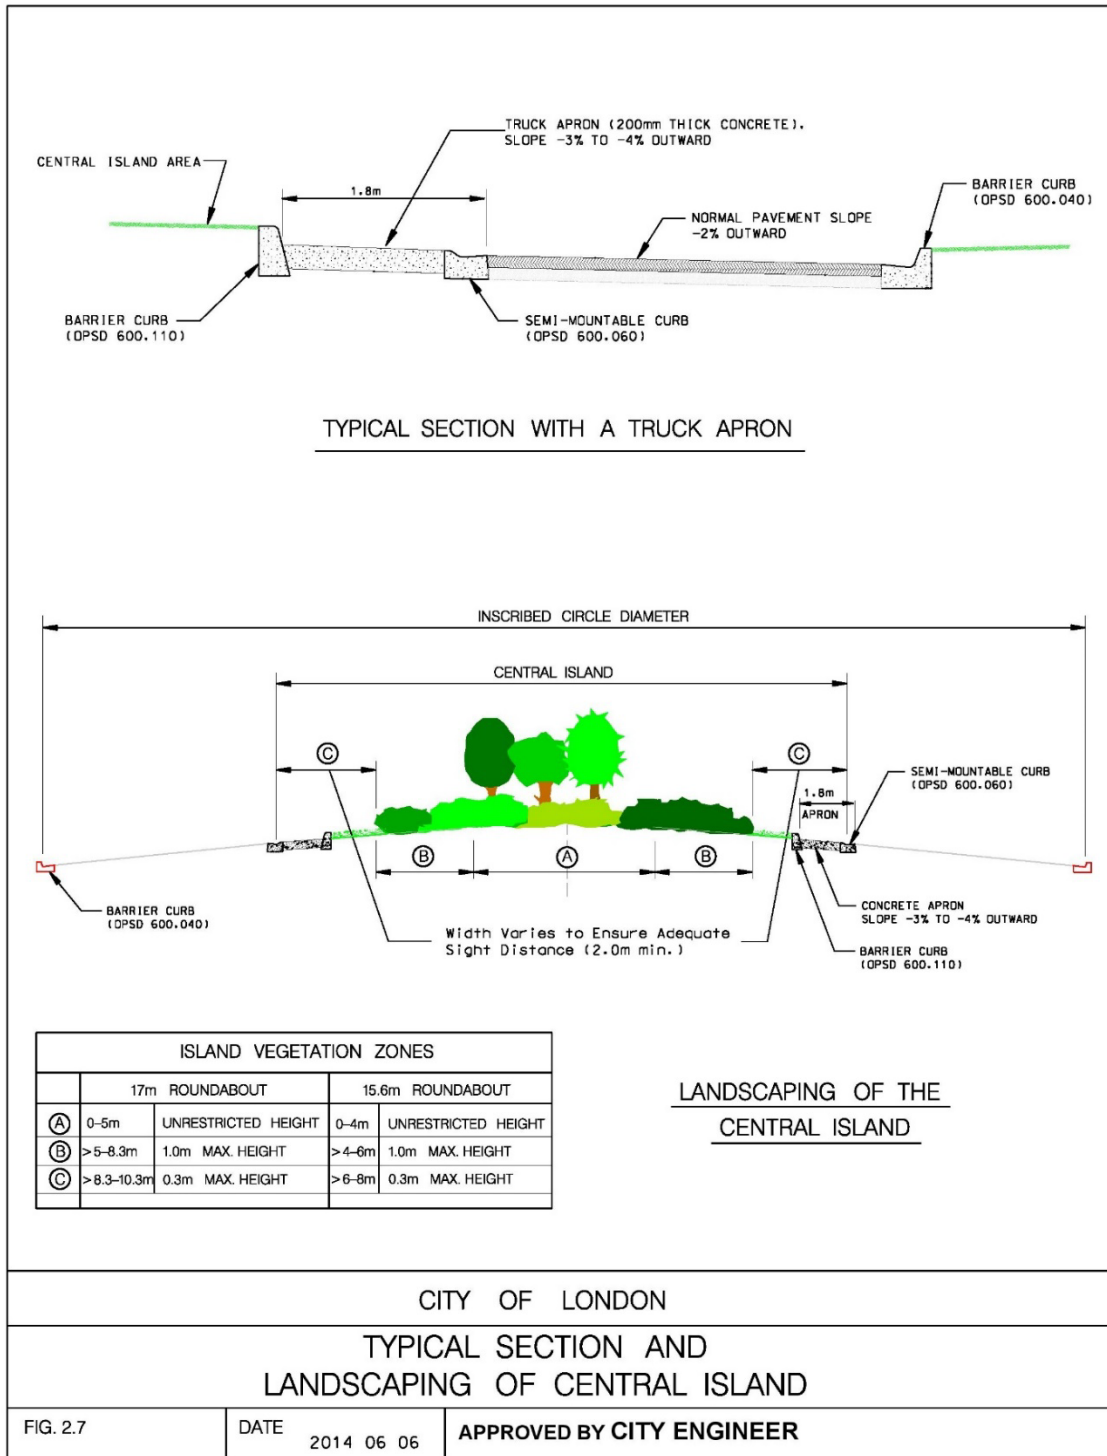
TRUCK APRON (200mm THICK CONCRETE). SLOPE -3% TO -4% OUTWARD

CENTRAL ISLAND AREA

1.8m

BARRIER CURB (OPSD 600.040)

NORMAL PAVEMENT SLOPE -2% OUTWARD

BARRIER CURB (OPSD 600.110)

SEMI-MOUNTABLE CURB (OPSD 600.060)

TYPICAL SECTION WITH A TRUCK APRON

INSCRIBED CIRCLE DIAMETER

CENTRAL ISLAND

Ⓒ

Ⓒ

SEMI-MOUNTABLE CURB (OPSD 600.060)

1.8m

APRON

Ⓑ

Ⓐ

Ⓑ

BARRIER CURB (OPSD 600.040)

Width Varies to Ensure Adequate Sight Distance (2.0m min.)

CONCRETE APRON SLOPE -3% TO -4% OUTWARD

BARRIER CURB (OPSD 600.110)

| ISLAND VEGETATION ZONES | | | | |
|---|---|---|---|---|
| | 17m ROUNDABOUT | | 15.6m ROUNDABOUT | |
| Ⓐ | 0–5m | UNRESTRICTED HEIGHT | 0–4m | UNRESTRICTED HEIGHT |
| Ⓑ | >5–8.3m | 1.0m MAX. HEIGHT | >4–6m | 1.0m MAX. HEIGHT |
| Ⓒ | >8.3–10.3m | 0.3m MAX. HEIGHT | >6–8m | 0.3m MAX. HEIGHT |

LANDSCAPING OF THE CENTRAL ISLAND

CITY OF LONDON

TYPICAL SECTION AND LANDSCAPING OF CENTRAL ISLAND

FIG. 2.7

DATE 2014 06 06

APPROVED BY CITY ENGINEER